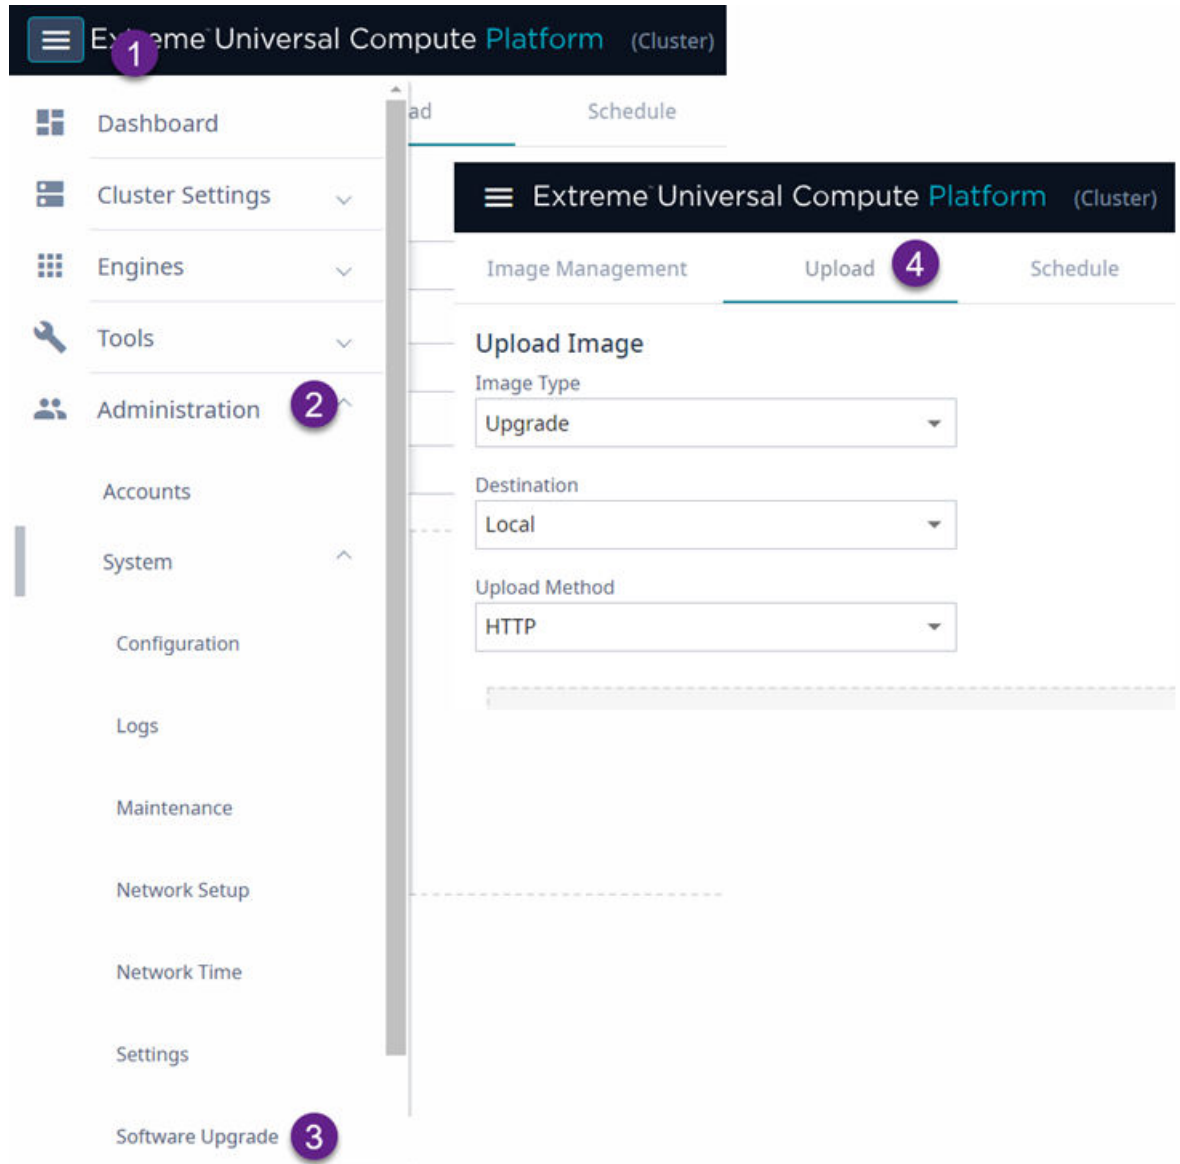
E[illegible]eme Universal Compute Platform (Cluster)

1

Dashboard

Cluster Settings

Engines

Tools

Administration

2

Accounts

System

Configuration

Logs

Maintenance

Network Setup

Network Time

Settings

Software Upgrade

3

ad

Schedule

Extreme Universal Compute Platform (Cluster)

Image Management

Upload

4

Schedule

Upload Image

Image Type

Upgrade

Destination

Local

Upload Method

HTTP